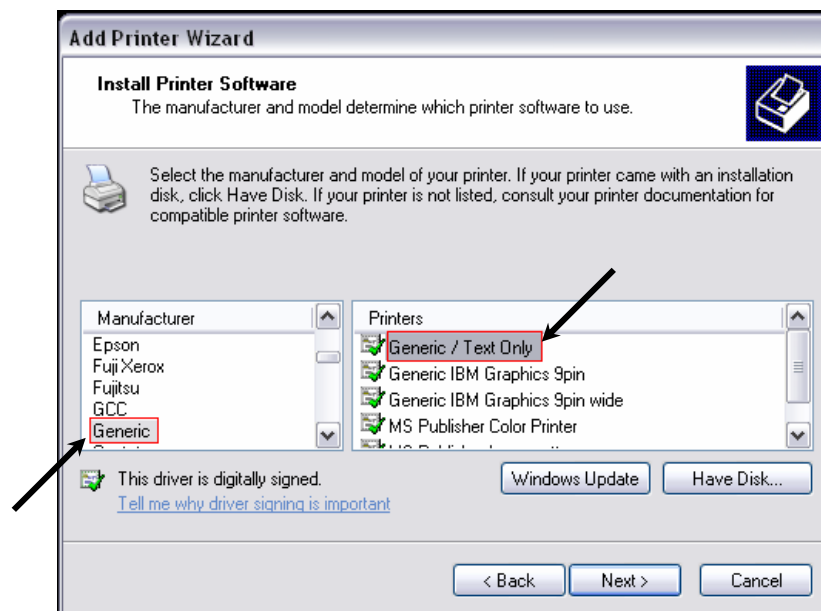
Add Printer Wizard

Install Printer Software
The manufacturer and model determine which printer software to use.

Select the manufacturer and model of your printer. If your printer came with an installation disk, click Have Disk. If your printer is not listed, consult your printer documentation for compatible printer software.

Manufacturer
Epson
Fuji Xerox
Fujitsu
GCC
Generic
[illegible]

Printers
Generic / Text Only
Generic IBM Graphics 9pin
Generic IBM Graphics 9pin wide
MS Publisher Color Printer
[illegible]

This driver is digitally signed.
Tell me why driver signing is important

Windows Update
Have Disk...

< Back
Next >
Cancel